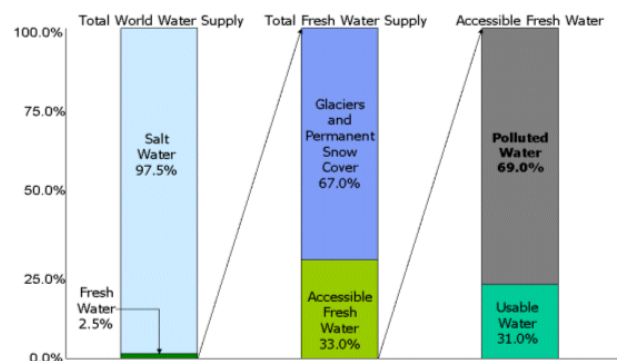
Total World Water Supply

Total Fresh Water Supply

Accessible Fresh Water

100.0%

75.0%

50.0%

25.0%

0.0%

Salt Water 97.5%

Fresh Water 2.5%

Glaciers and Permanent Snow Cover 67.0%

Accessible Fresh Water 33.0%

Polluted Water 69.0%

Usable Water 31.0%